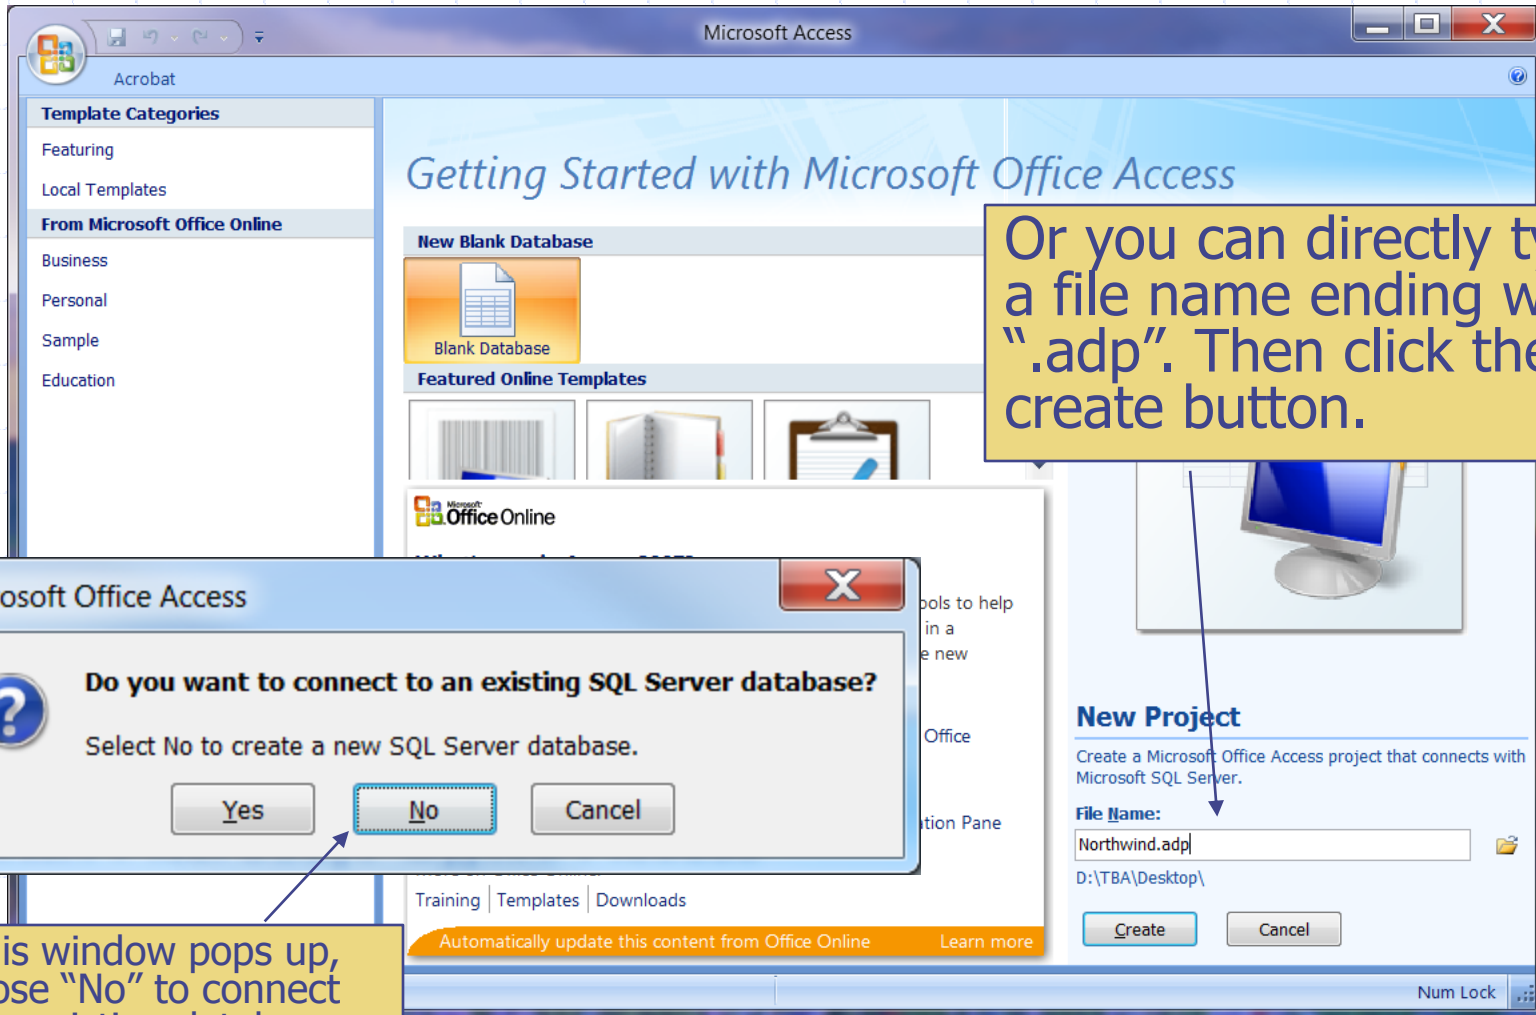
Microsoft Access

Acrobat

Template Categories

Featuring

Local Templates

From Microsoft Office Online

Business

Personal

Sample

Education

Getting Started with Microsoft Office Access

New Blank Database

Blank Database

Featured Online Templates

Or you can directly t a file name ending w ".adp". Then click the create button.

Microsoft Office Online

osoft Office Access

Do you want to connect to an existing SQL Server database?

Select No to create a new SQL Server database.

Yes

No

Cancel

ools to help in a e new

Office

tion Pane

Training | Templates | Downloads

Automatically update this content from Office Online

Learn more

New Project

Create a Microsoft Office Access project that connects with Microsoft SQL Server.

File Name:

Northwind.adp

D:\TBA\Desktop\

Create

Cancel

is window pops up, ose "No" to connect

Num Lock